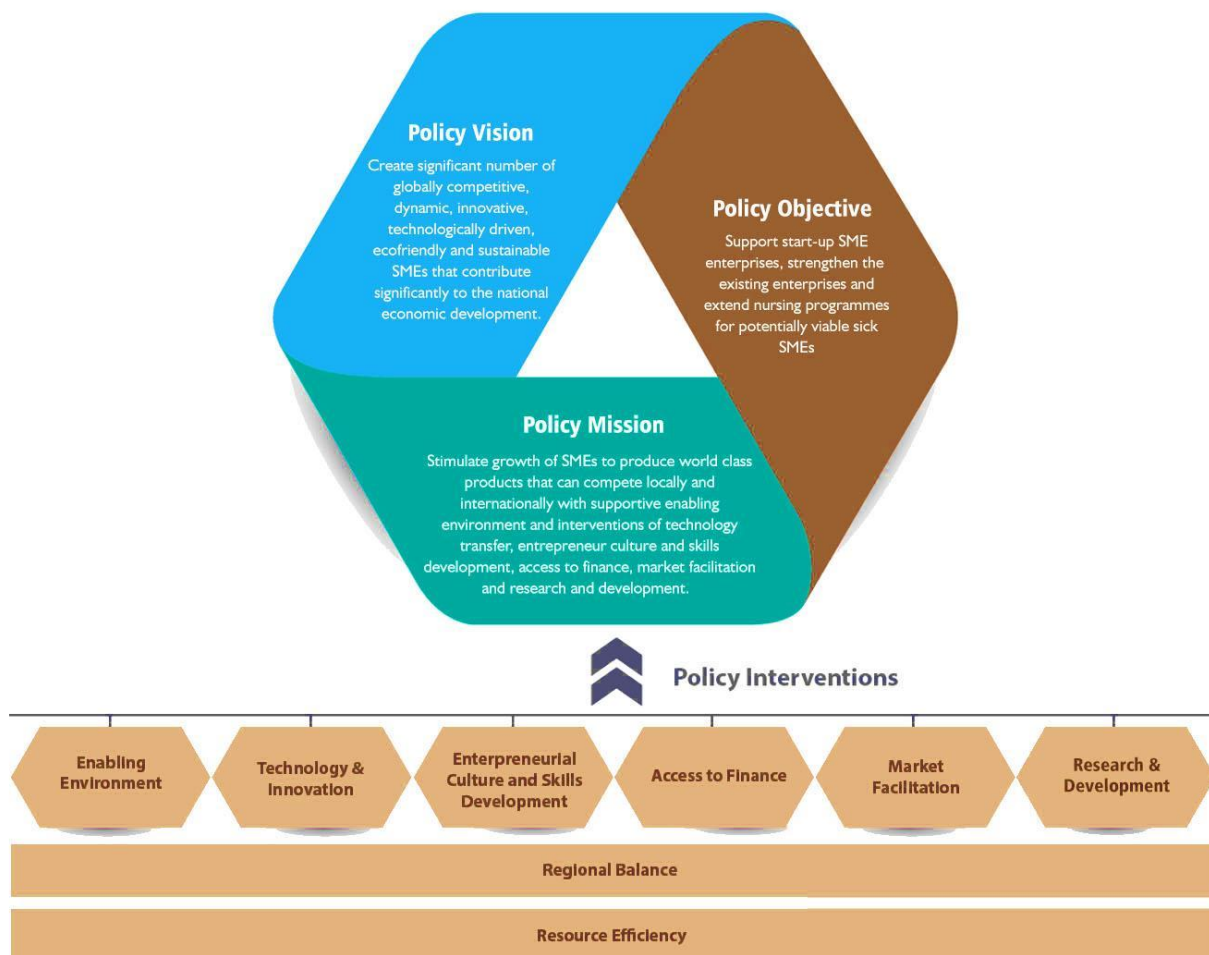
Policy Vision

Create significant number of globally competitive, dynamic, innovative, techologically driven, ecofriendly and sustainable SMEs that contribute significantly to the national economic development.

Policy Objective

Support start-up SME enterprises, strengthen the existing enterprises and extend nursing programmes for potentially viable sick SMEs

Policy Mission

Stimulate growth of SMEs to produce world class products that can compete locally and internationally with supportive enabling environment and interventions of technology transfer, entrepreneur culture and skills development, access to finance, market facilitation and research and development.

Policy Interventions

Enabling Environment

Technology & Innovation

Enterpreneurial Culture and Skills Development

Access to Finance

Market Facilitation

Research & Development

Regional Balance

Resource Efficiency